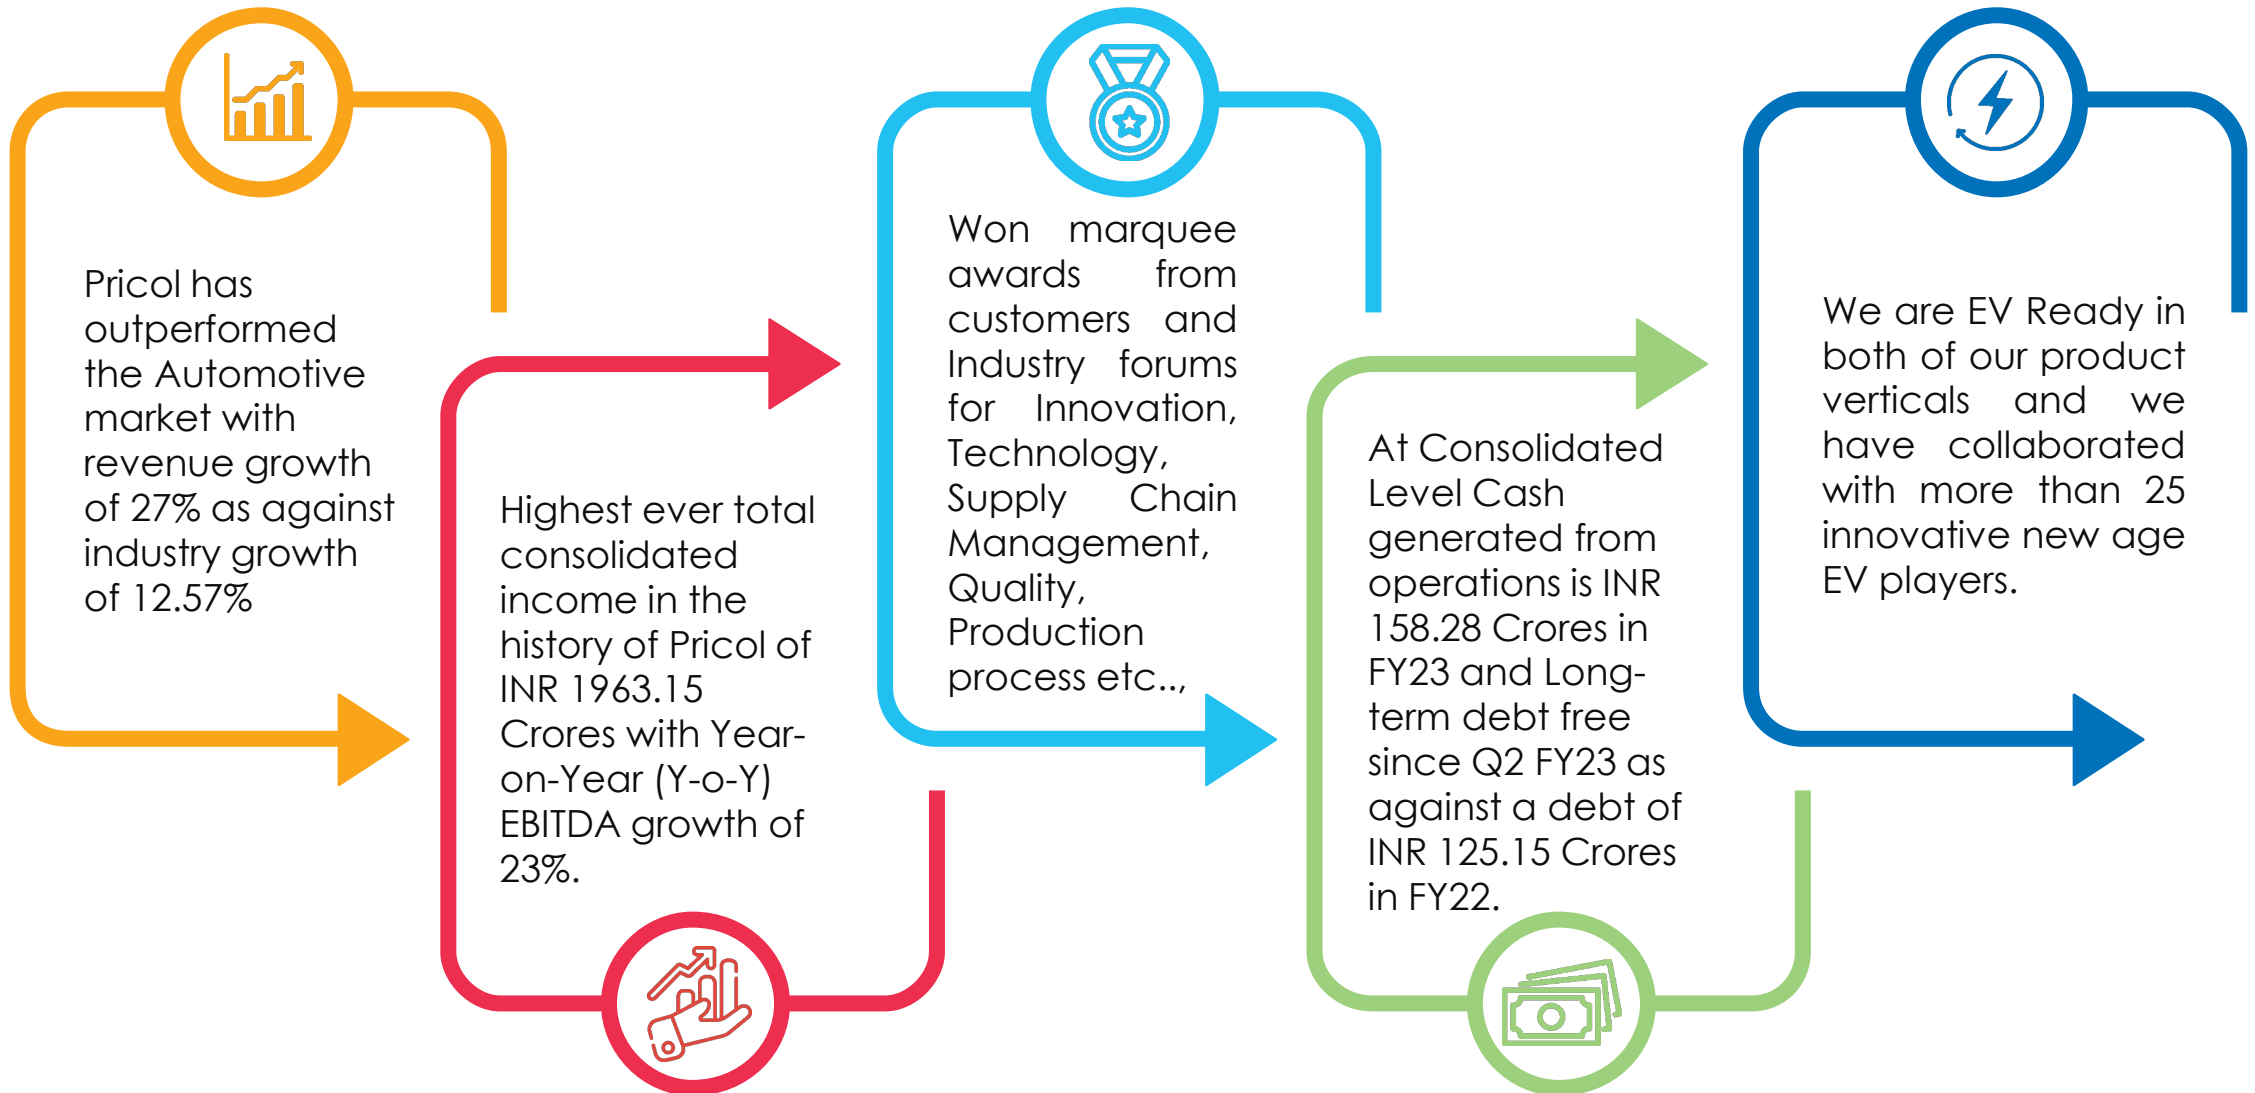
Pricol has outperformed the Automotive market with revenue growth of 27% as against industry growth of 12.57%

Highest ever total consolidated income in the history of Pricol of INR 1963.15 Crores with Year-on-Year (Y-o-Y) EBITDA growth of 23%.

Won marquee awards from customers and Industry forums for Innovation, Technology, Supply Chain Management, Quality, Production process etc..,

At Consolidated Level Cash generated from operations is INR 158.28 Crores in FY23 and Long-term debt free since Q2 FY23 as against a debt of INR 125.15 Crores in FY22.

We are EV Ready in both of our product verticals and we have collaborated with more than 25 innovative new age EV players.